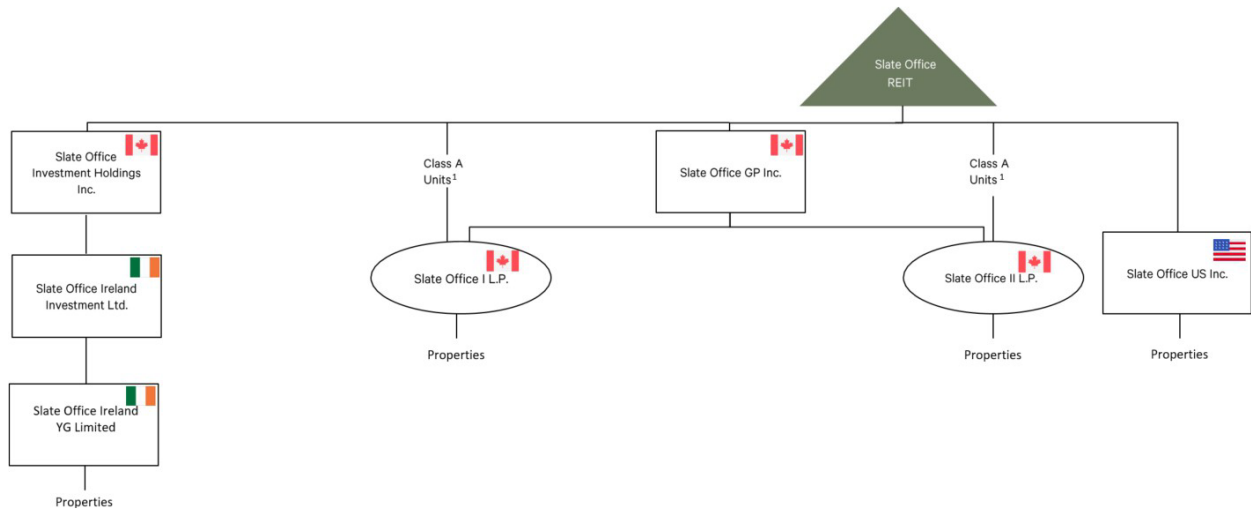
Slate Office REIT

Slate Office Investment Holdings Inc.

Class A Units$^1$

Slate Office GP Inc.

Class A Units$^1$

Slate Office US Inc.

Slate Office Ireland Investment Ltd.

Slate Office I L.P.

Slate Office II L.P.

Properties

Properties

Properties

Slate Office Ireland YG Limited

Properties